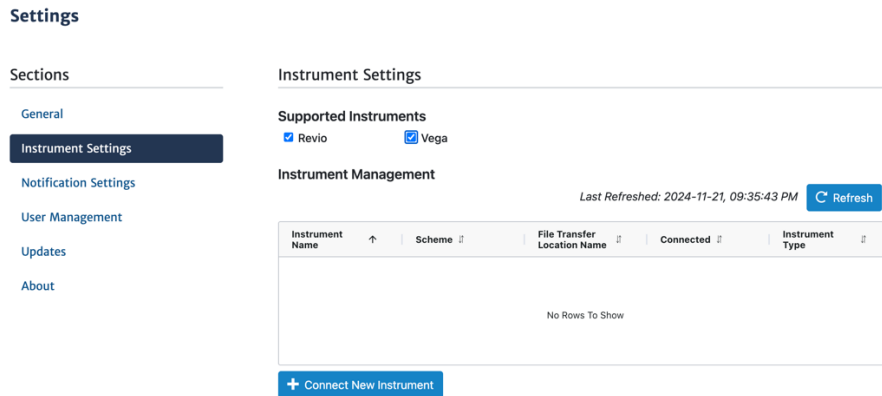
Settings

Sections

General

Instrument Settings

Notification Settings

User Management

Updates

About

Instrument Settings

Supported Instruments

Revio

Vega

Instrument Management

Last Refreshed: 2024-11-21, 09:35:43 PM

Refresh

| Instrument Name | Scheme | File Transfer Location Name | Connected | Instrument Type |
|---|---|---|---|---|
| No Rows To Show | | | | |

Connect New Instrument